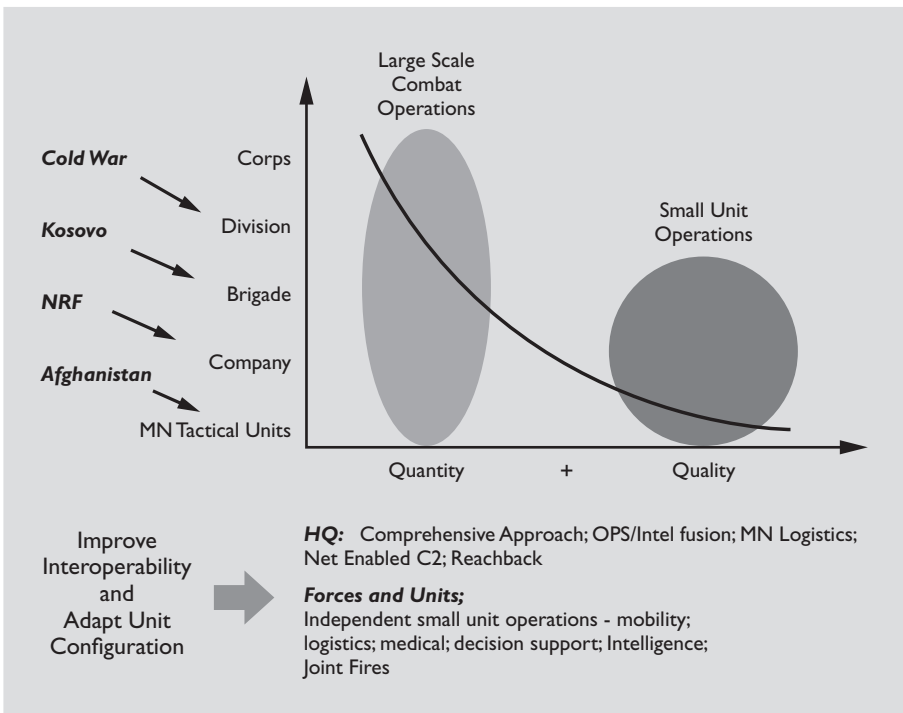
Large Scale Combat Operations

Cold War

Corps

Kosovo

Division

Small Unit Operations

NRF

Brigade

Afghanistan

Company

MN Tactical Units

Quantity

+

Quality

Improve Interoperability and Adapt Unit Configuration

***HQ:*** Comprehensive Approach; OPS/Intel fusion; MN Logistics; Net Enabled C2; Reachback

***Forces and Units;***
Independent small unit operations - mobility; logistics; medical; decision support; Intelligence; Joint Fires